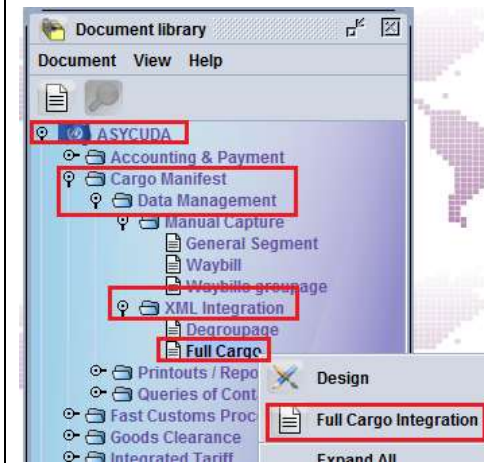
Document library

Document View Help

ASYCUDA
Accounting & Payment
Cargo Manifest
Data Management
Manual Capture
General Segment
Waybill
Waybills groupage
XML Integration
Degroupage
Full Cargo
Printouts / Repo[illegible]
Queries of Cont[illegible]
Fast Customs Proc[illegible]
Goods Clearance
Integrated Tariff

Design
Full Cargo Integration
Expand All